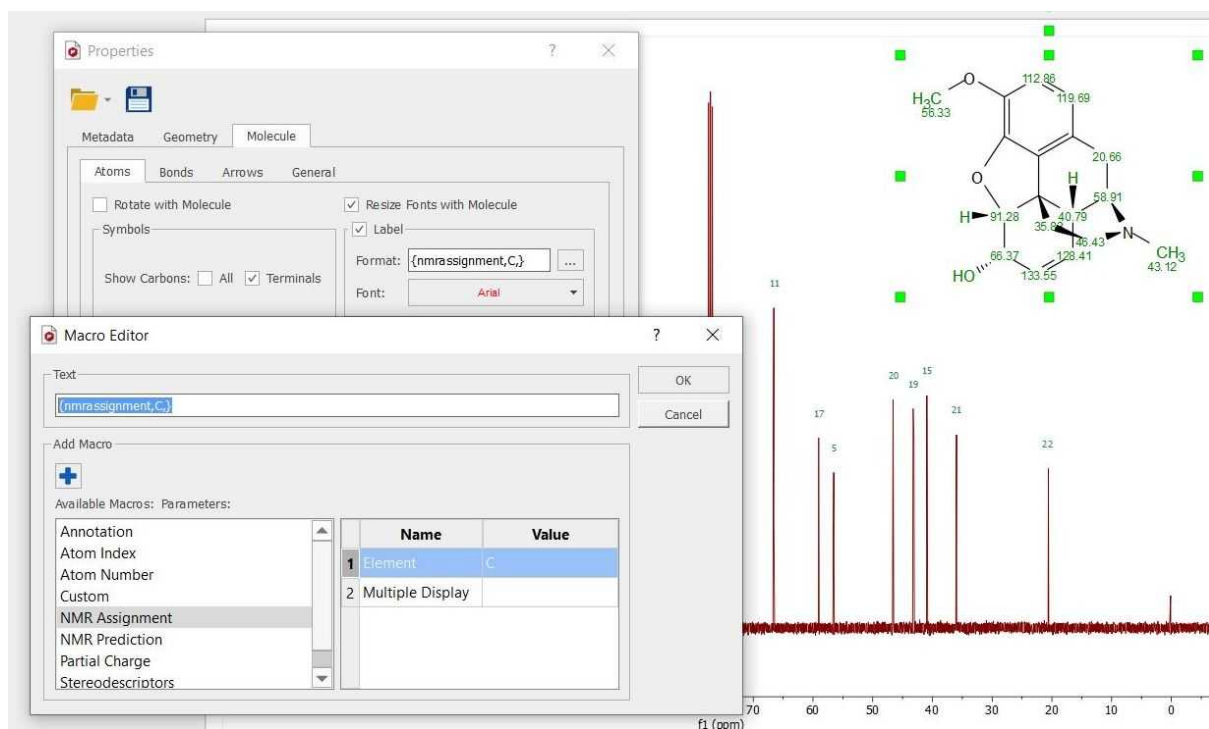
Properties ? X

Metadata Geometry Molecule

Atoms Bonds Arrows General

Rotate with Molecule
Resize Fonts with Molecule

Symbols
Label

Format: {nmrassignment,C,} ...

Show Carbons: All Terminals

Font: Arial

Macro Editor ? X

Text

{nmrassignment,C,}

OK

Cancel

Add Macro

Available Macros: Parameters:

Annotation
Atom Index
Atom Number
Custom
NMR Assignment
NMR Prediction
Partial Charge
Stereodescriptors

| | Name | Value |
|---|---|---|
| 1 | Element | C |
| 2 | Multiple Display | |

$H_3C$ 56.33
O
112.86
119.69
20.66
O
H
H 91.28
40.79
58.91
35.83
46.43
N
$CH_3$ 43.12
66.37
128.41
HO
133.55

11
20
19
15
17
5
21
22

70 60 50 40 30 20 10 0
f1 (ppm)